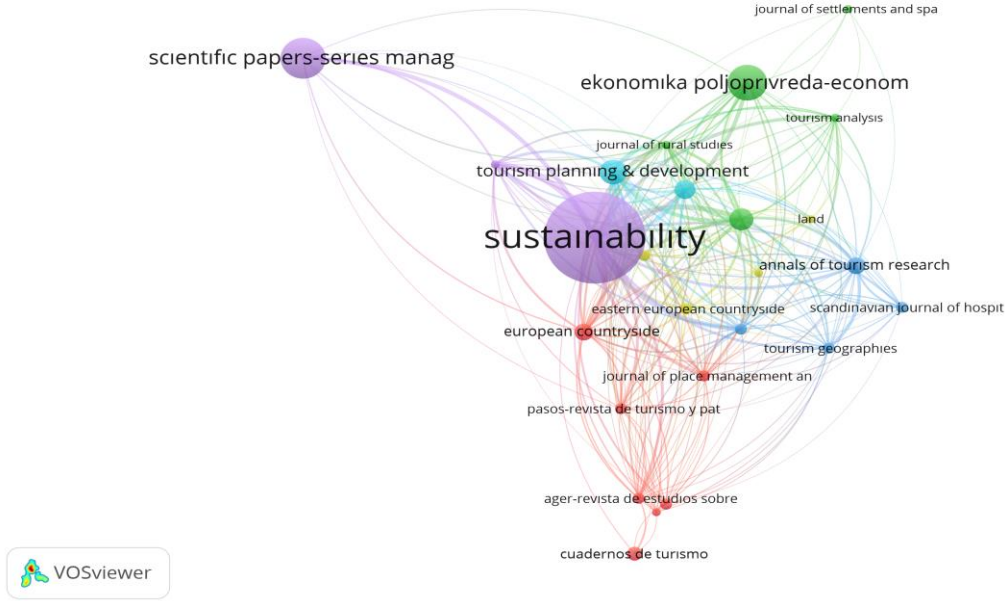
journal of settlements and spa

scientific papers-series manag

ekonomika poljoprivreda-econom

tourism analysis

journal of rural studies

tourism planning & development

land

sustainability

annals of tourism research

eastern european countryside

scandinavian journal of hospit

european countryside

tourism geographies

journal of place management an

pasos-revista de turismo y pat

ager-revista de estudios sobre

cuadernos de turismo

VOSviewer